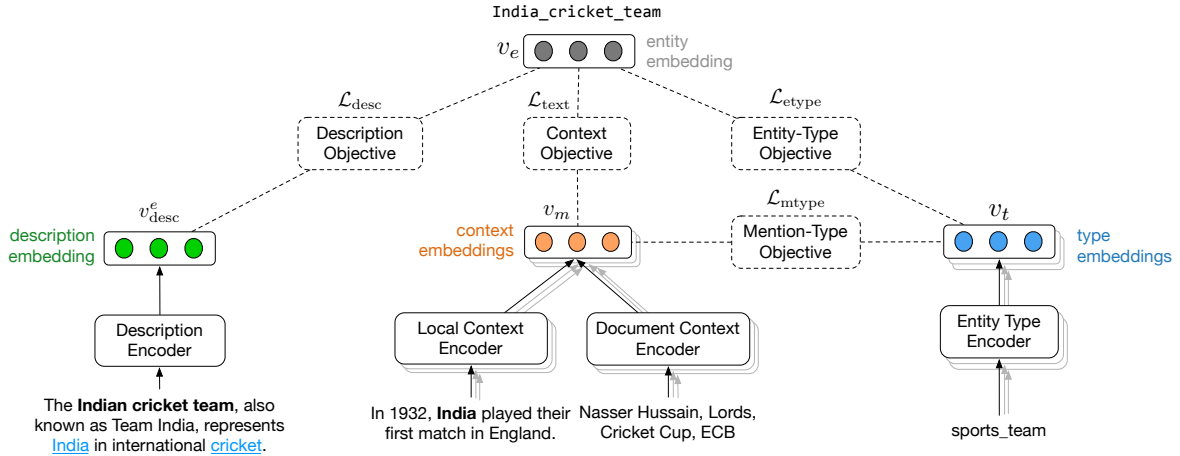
India_cricket_team

$v_e$ entity embedding

$\mathcal{L}_{\text{desc}}$

$\mathcal{L}_{\text{text}}$

$\mathcal{L}_{\text{etype}}$

Description Objective

Context Objective

Entity-Type Objective

$v^e_{\text{desc}}$

$\mathcal{L}_{\text{mtype}}$

$v_m$

$v_t$

description embedding

context embeddings

Mention-Type Objective

type embeddings

Description Encoder

Local Context Encoder

Document Context Encoder

Entity Type Encoder

The **Indian cricket team**, also known as Team India, represents India in international cricket.

In 1932, **India** played their first match in England.

Nasser Hussain, Lords, Cricket Cup, ECB

sports_team